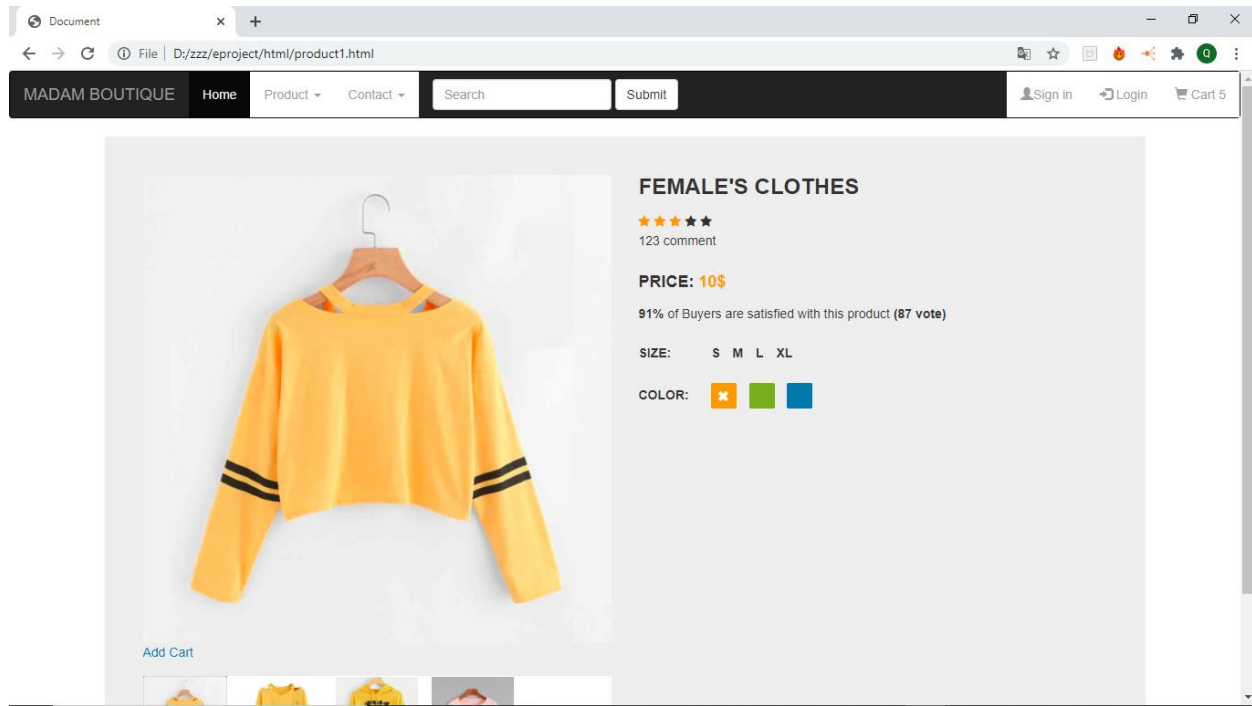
Document

File | D:/zzz/eproject/html/product1.html

MADAM BOUTIQUE Home Product Contact Search Submit Sign in Login Cart 5

FEMALE'S CLOTHES

123 comment

PRICE: 10$

91% of Buyers are satisfied with this product (87 vote)

SIZE: S M L XL

COLOR:

Add Cart